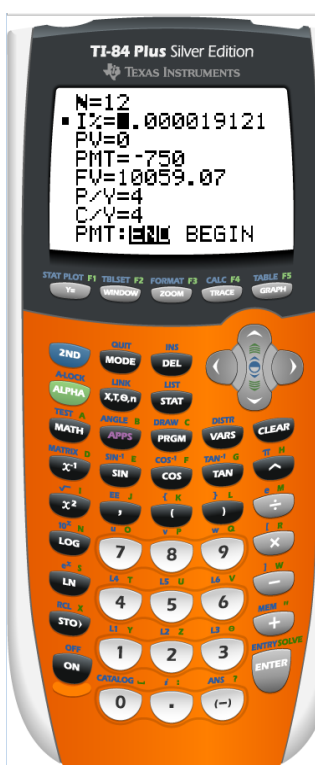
TI-84 Plus Silver Edition
TEXAS INSTRUMENTS

N=12
▪I%=█.000019121
PV=0
PMT=-750
FV=10059.07
P/Y=4
C/Y=4
PMT:END BEGIN

STAT PLOT F1 TBLSET F2 FORMAT F3 CALC F4 TABLE F5
Y= WINDOW ZOOM TRACE GRAPH

QUIT INS
2ND MODE DEL
A-LOCK LINK LIST
ALPHA X,T,θ,n STAT
TEST A ANGLE B DRAW C DISTR
MATH APPS PRGM VARS CLEAR
MATRIX D SIN⁻¹ E COS⁻¹ F TAN⁻¹ G π H
$x^{-1}$ SIN COS TAN ^
√ I EE J { K } L e M
$x^2$ , ( ) ÷
10ˣ N u O v P w Q [ R
LOG 7 8 9 ×
eˣ S L4 T L5 U L6 V ] W
LN 4 5 6 −
RCL X L1 Y L2 Z L3 θ MEM "
STO→ 1 2 3 +
OFF CATALOG ␣ i : ANS ? ENTRY SOLVE
ON 0 . (−) ENTER